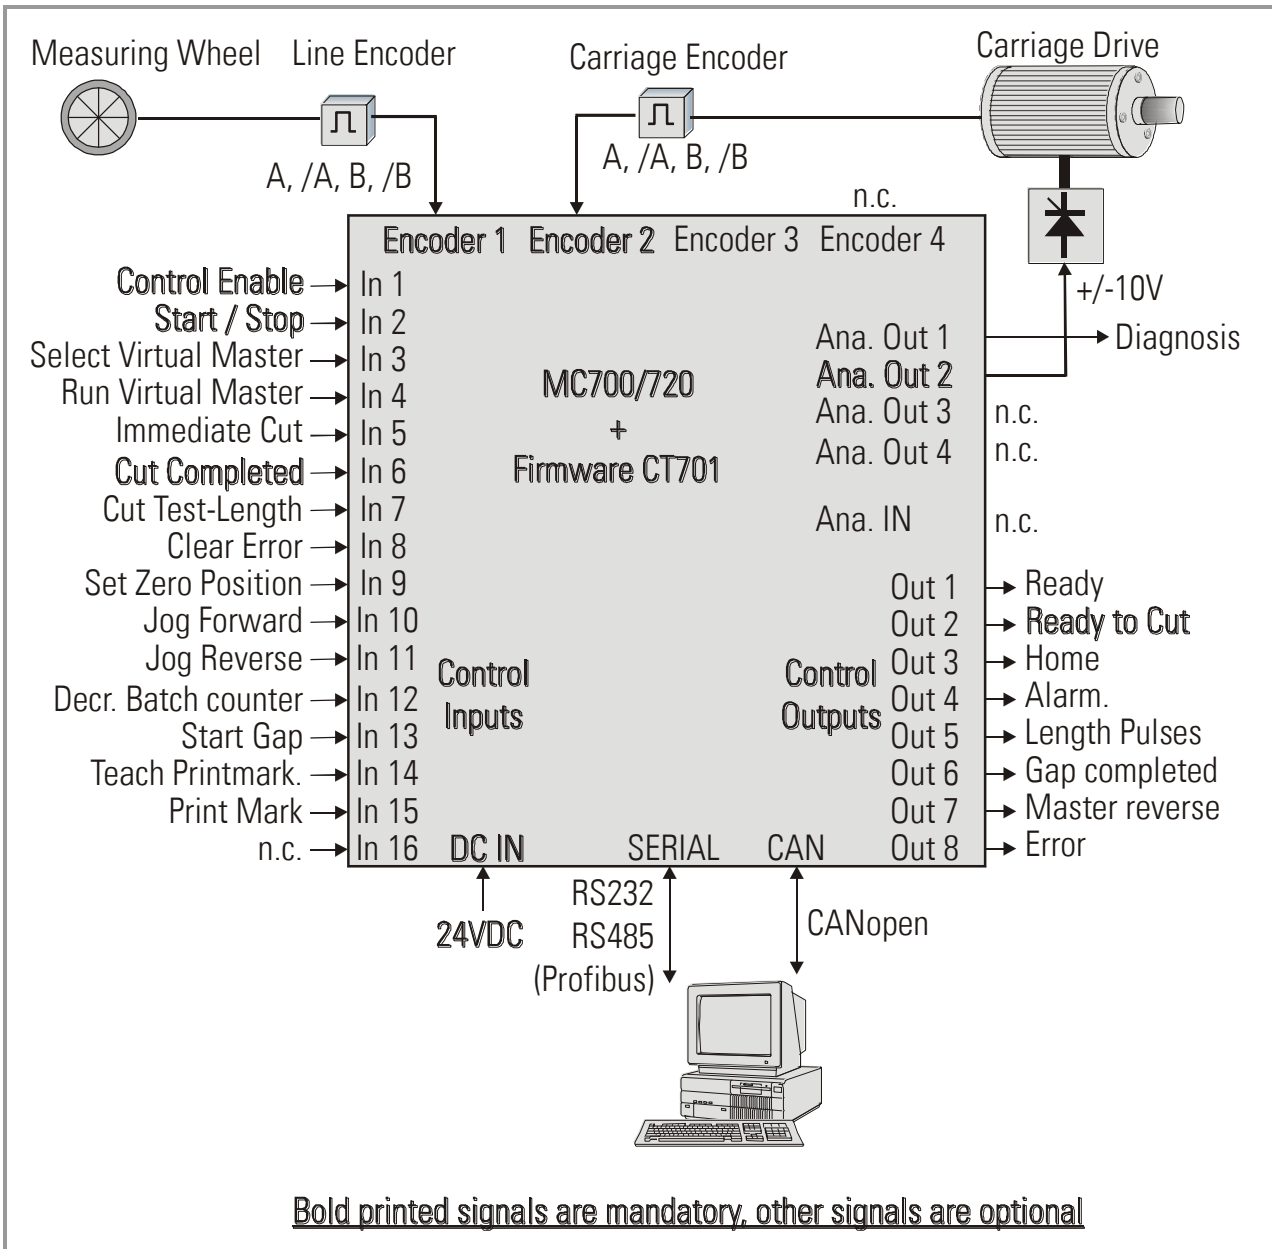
Measuring Wheel Line Encoder

A, /A, B, /B

Carriage Encoder

A, /A, B, /B

Carriage Drive

n.c.

+/-10V

Encoder 1 Encoder 2 Encoder 3 Encoder 4

Control Enable → In 1
Start / Stop → In 2
Select Virtual Master → In 3
Run Virtual Master → In 4
Immediate Cut → In 5
Cut Completed → In 6
Cut Test-Length → In 7
Clear Error → In 8
Set Zero Position → In 9
Jog Forward → In 10
Jog Reverse → In 11
Decr. Batch counter → In 12
Start Gap → In 13
Teach Printmark. → In 14
Print Mark → In 15
n.c. → In 16

MC700/720
+
Firmware CT701

Ana. Out 1 → Diagnosis
Ana. Out 2
Ana. Out 3 n.c.
Ana. Out 4 n.c.
Ana. IN n.c.

Control Inputs

Control Outputs

Out 1 → Ready
Out 2 → Ready to Cut
Out 3 → Home
Out 4 → Alarm.
Out 5 → Length Pulses
Out 6 → Gap completed
Out 7 → Master reverse
Out 8 → Error

DC IN SERIAL CAN

24VDC

RS232
RS485
(Profibus)

CANopen

Bold printed signals are mandatory, other signals are optional